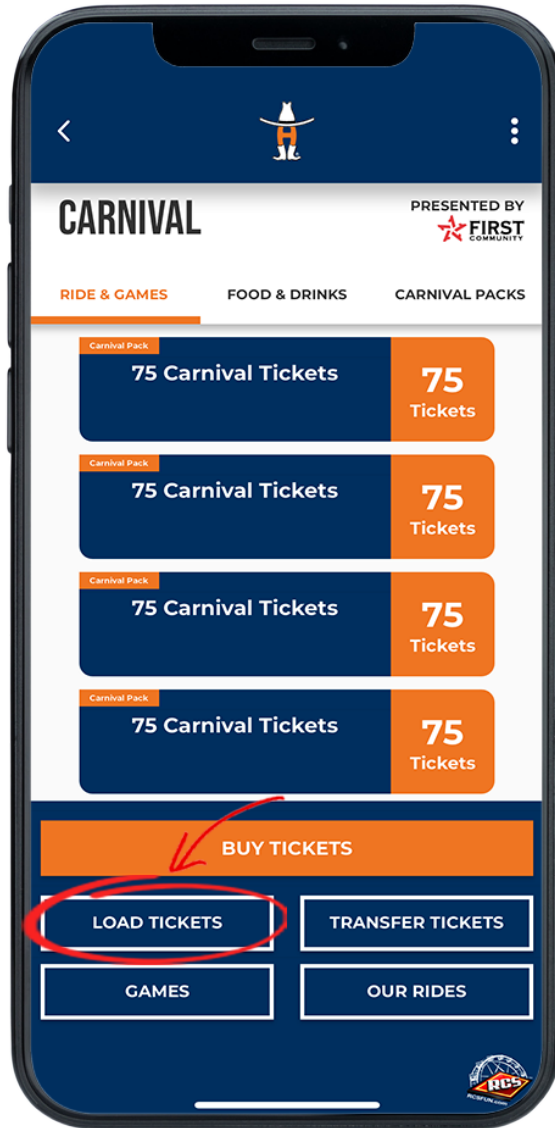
CARNIVAL

PRESENTED BY FIRST COMMUNITY

RIDE & GAMES
FOOD & DRINKS
CARNIVAL PACKS

Carnival Pack
75 Carnival Tickets
75 Tickets

Carnival Pack
75 Carnival Tickets
75 Tickets

Carnival Pack
75 Carnival Tickets
75 Tickets

Carnival Pack
75 Carnival Tickets
75 Tickets

BUY TICKETS

LOAD TICKETS
TRANSFER TICKETS
GAMES
OUR RIDES

RCS
RCSFUN.com